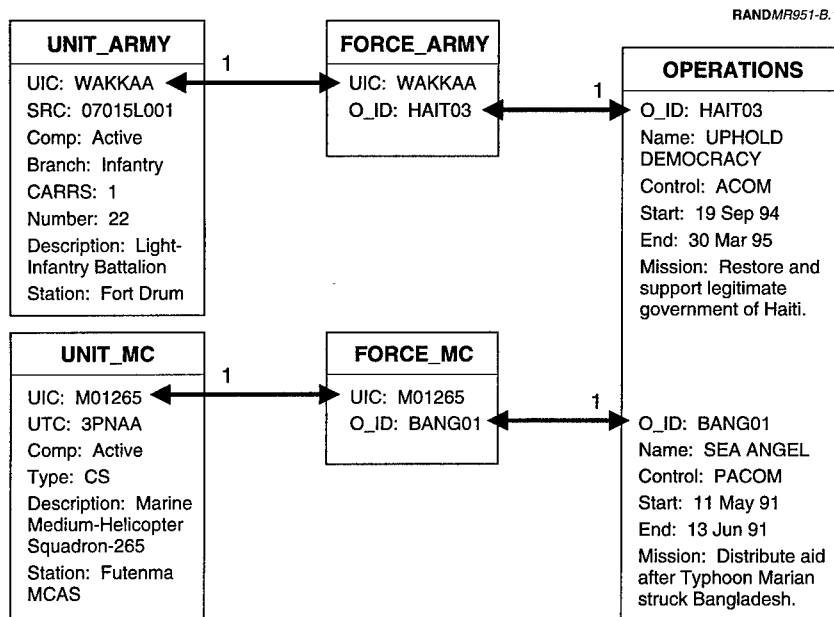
RANDMR951-B.

UNIT_ARMY

UIC: WAKKAA
SRC: 07015L001
Comp: Active
Branch: Infantry
CARRS: 1
Number: 22
Description: Light-Infantry Battalion
Station: Fort Drum

1

FORCE_ARMY

UIC: WAKKAA
O_ID: HAIT03

1

OPERATIONS

O_ID: HAIT03
Name: UPHOLD DEMOCRACY
Control: ACOM
Start: 19 Sep 94
End: 30 Mar 95
Mission: Restore and support legitimate government of Haiti.

UNIT_MC

UIC: M01265
UTC: 3PNAA
Comp: Active
Type: CS
Description: Marine Medium-Helicopter Squadron-265
Station: Futenma MCAS

1

FORCE_MC

UIC: M01265
O_ID: BANG01

1

O_ID: BANG01
Name: SEA ANGEL
Control: PACOM
Start: 11 May 91
End: 13 Jun 91
Mission: Distribute aid after Typhoon Marian struck Bangladesh.